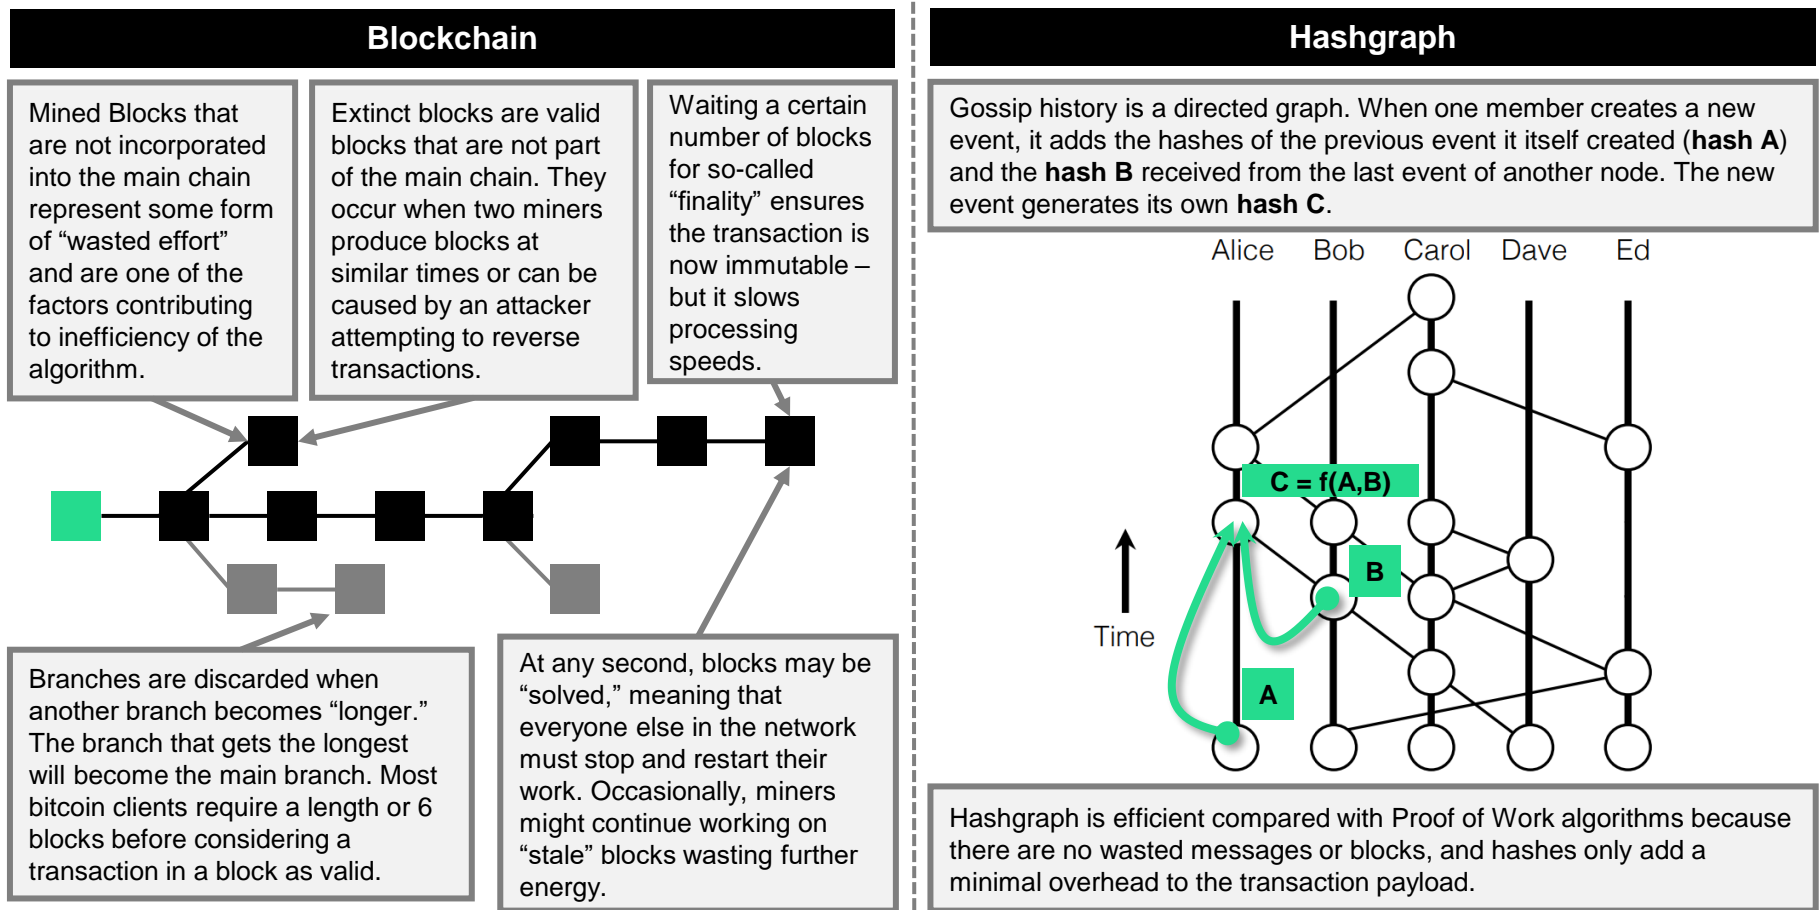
Blockchain

Mined Blocks that are not incorporated into the main chain represent some form of “wasted effort” and are one of the factors contributing to inefficiency of the algorithm.

Extinct blocks are valid blocks that are not part of the main chain. They occur when two miners produce blocks at similar times or can be caused by an attacker attempting to reverse transactions.

Waiting a certain number of blocks for so-called “finality” ensures the transaction is now immutable – but it slows processing speeds.

Branches are discarded when another branch becomes “longer.” The branch that gets the longest will become the main branch. Most bitcoin clients require a length or 6 blocks before considering a transaction in a block as valid.

At any second, blocks may be “solved,” meaning that everyone else in the network must stop and restart their work. Occasionally, miners might continue working on “stale” blocks wasting further energy.

Hashgraph

Gossip history is a directed graph. When one member creates a new event, it adds the hashes of the previous event it itself created (**hash A**) and the **hash B** received from the last event of another node. The new event generates its own **hash C**.

Alice Bob Carol Dave Ed

C = f(A,B)

B

Time

A

Hashgraph is efficient compared with Proof of Work algorithms because there are no wasted messages or blocks, and hashes only add a minimal overhead to the transaction payload.